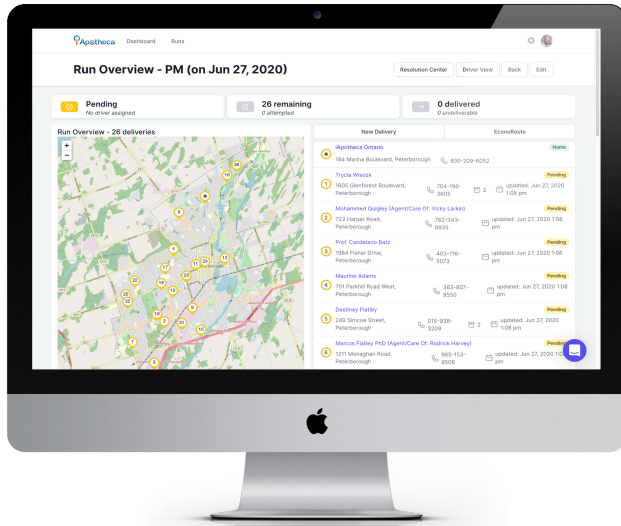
iApotheca Dashboard Runs

Run Overview - PM (on Jun 27, 2020)

Resolution Center Driver View Back Edit

Pending
No driver assigned

26 remaining
0 attempted

0 delivered
0 undeliverable

Run Overview - 26 deliveries

New Delivery

EconoRoute

iApotheca Ontario
184 Marina Boulevard, Peterborough 800-209-6052
Home

Trycia Wisozk
1805 Glenforest Boulevard, Peterborough 704-199-3605 2 updated: Jun 27, 2020 1:08 pm
Pending

Mohammed Quigley (Agent/Care Of: Vicky Larkin)
722 Harper Road, Peterborough 762-343-8835 updated: Jun 27, 2020 1:08 pm
Pending

Prof. Candelario Batz
1984 Fisher Drive, Peterborough 403-116-5073 updated: Jun 27, 2020 1:08 pm
Pending

Maurine Adams
701 Parkhill Road West, Peterborough 363-807-8550 updated: Jun 27, 2020 1:08 pm
Pending

Destiney Flatley
249 Simcoe Street, Peterborough 015-938-3209 2 updated: Jun 27, 2020 1:08 pm
Pending

Marcos Flatley PhD (Agent/Care Of: Rodrick Harvey)
1211 Monaghan Road, Peterborough 965-153-9506 updated: Jun 27, 2020 1:08 pm
Pending